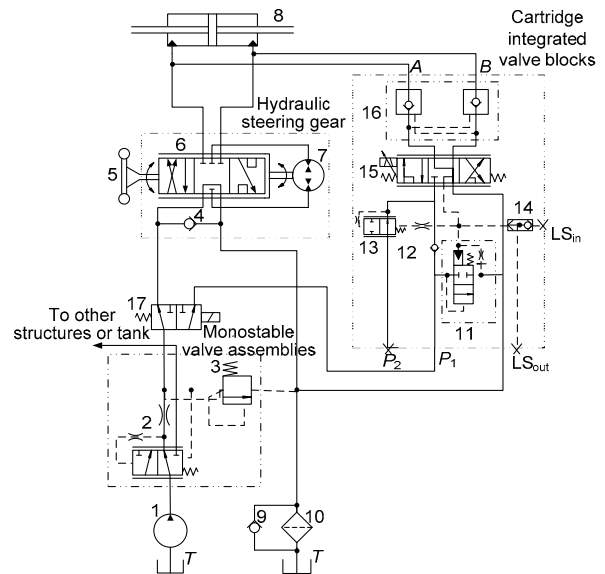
8

Cartridge integrated valve blocks

A

B

Hydraulic steering gear

16

6

7

5

15

4

14

13

12

$LS_{in}$

17

To other structures or tank

Monostable valve assemblies

11

$P_2$

$P_1$

$LS_{out}$

3

2

1

9

10

T

T